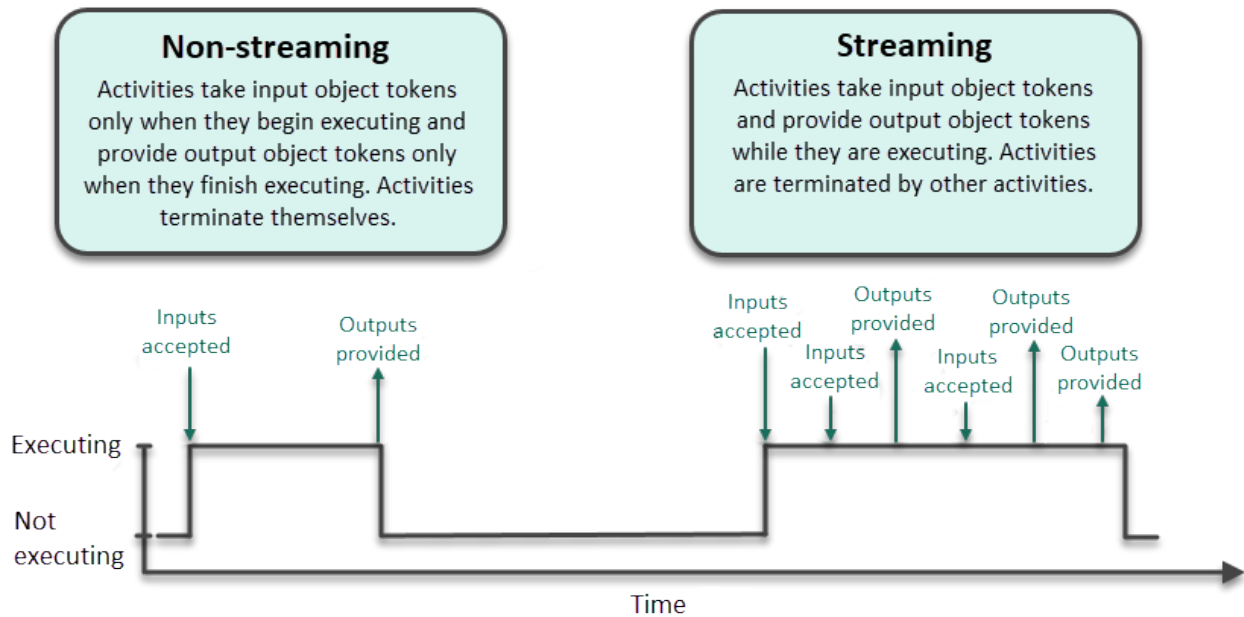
Non-streaming
Activities take input object tokens only when they begin executing and provide output object tokens only when they finish executing. Activities terminate themselves.

Streaming
Activities take input object tokens and provide output object tokens while they are executing. Activities are terminated by other activities.

Inputs accepted

Outputs provided

Inputs accepted

Inputs accepted

Outputs provided

Inputs accepted

Outputs provided

Outputs provided

Executing

Not executing

Time